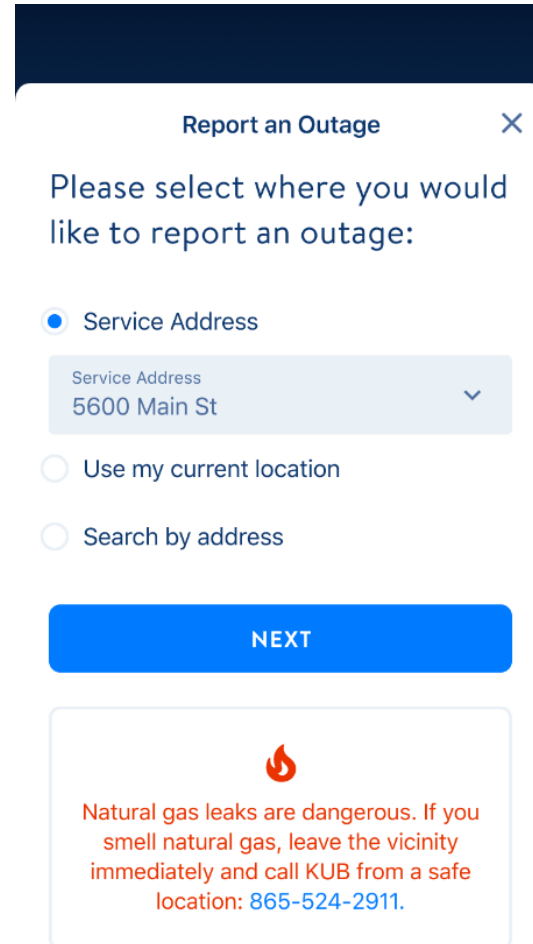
Report an Outage

Please select where you would like to report an outage:

Service Address

Service Address
5600 Main St

Use my current location

Search by address

NEXT

Natural gas leaks are dangerous. If you smell natural gas, leave the vicinity immediately and call KUB from a safe location: 865-524-2911.